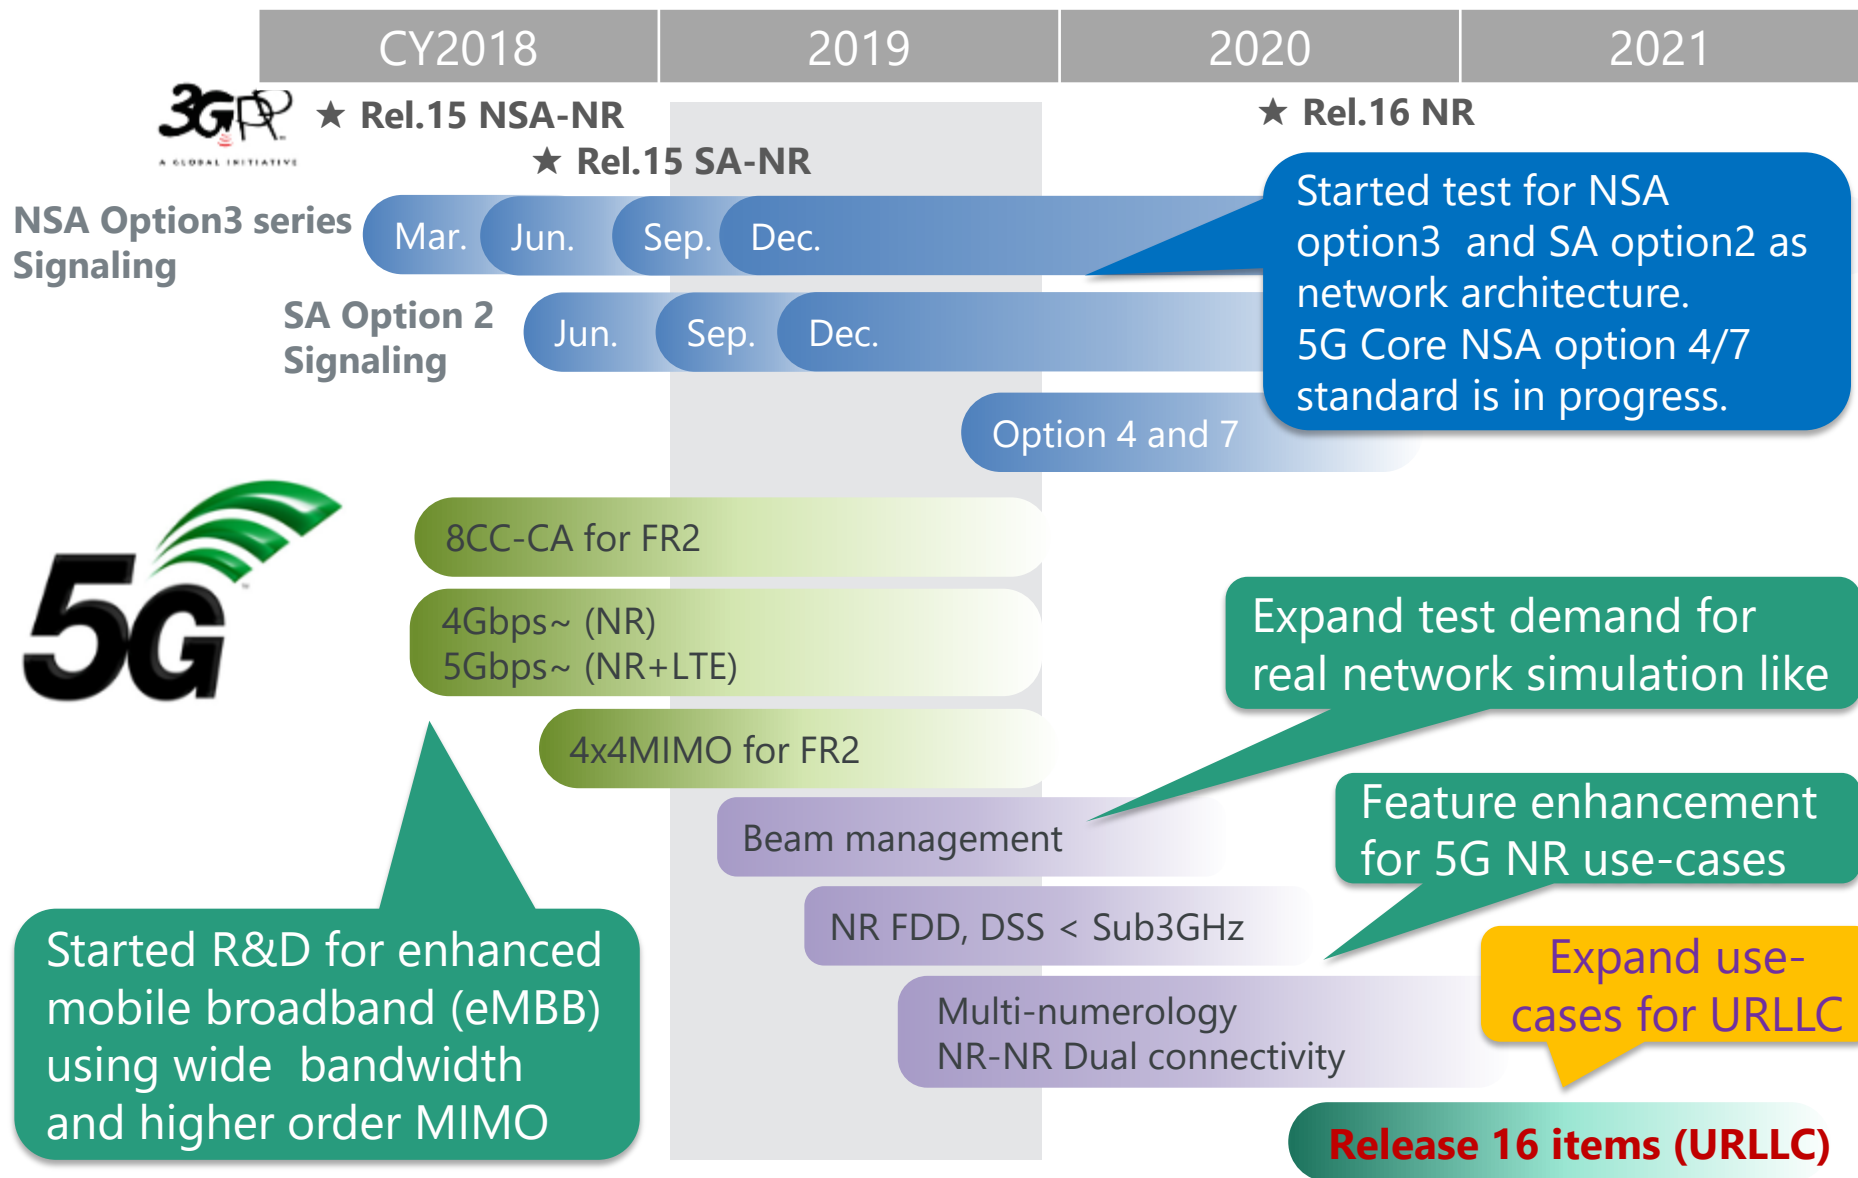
| CY2018 | 2019 | 2020 | 2021 |
|---|---|---|---|

3GPP A GLOBAL INITIATIVE

★ Rel.15 NSA-NR

★ Rel.15 SA-NR

★ Rel.16 NR

NSA Option3 series Signaling

Mar. Jun. Sep. Dec.

SA Option 2 Signaling

Jun. Sep. Dec.

Started test for NSA option3 and SA option2 as network architecture. 5G Core NSA option 4/7 standard is in progress.

Option 4 and 7

5G

8CC-CA for FR2

4Gbps~ (NR)
5Gbps~ (NR+LTE)

4x4MIMO for FR2

Expand test demand for real network simulation like

Beam management

Feature enhancement for 5G NR use-cases

NR FDD, DSS < Sub3GHz

Expand use-cases for URLLC

Multi-numerology
NR-NR Dual connectivity

Started R&D for enhanced mobile broadband (eMBB) using wide bandwidth and higher order MIMO

Release 16 items (URLLC)